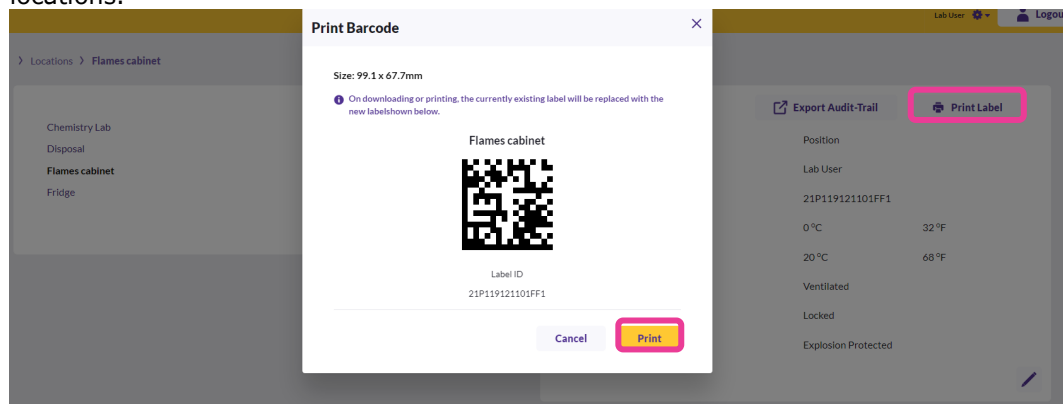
locations.

Lab User Logou

› Locations › Flames cabinet

Chemistry Lab
Disposal
Flames cabinet
Fridge

Print Barcode ×

Size: 99.1 x 67.7mm

On downloading or printing, the currently existing label will be replaced with the new labelshown below.

Flames cabinet

Label ID
21P119121101FF1

Cancel Print

Export Audit-Trail Print Label

Position
Lab User
21P119121101FF1
0 °C 32 °F
20 °C 68 °F
Ventilated
Locked
Explosion Protected